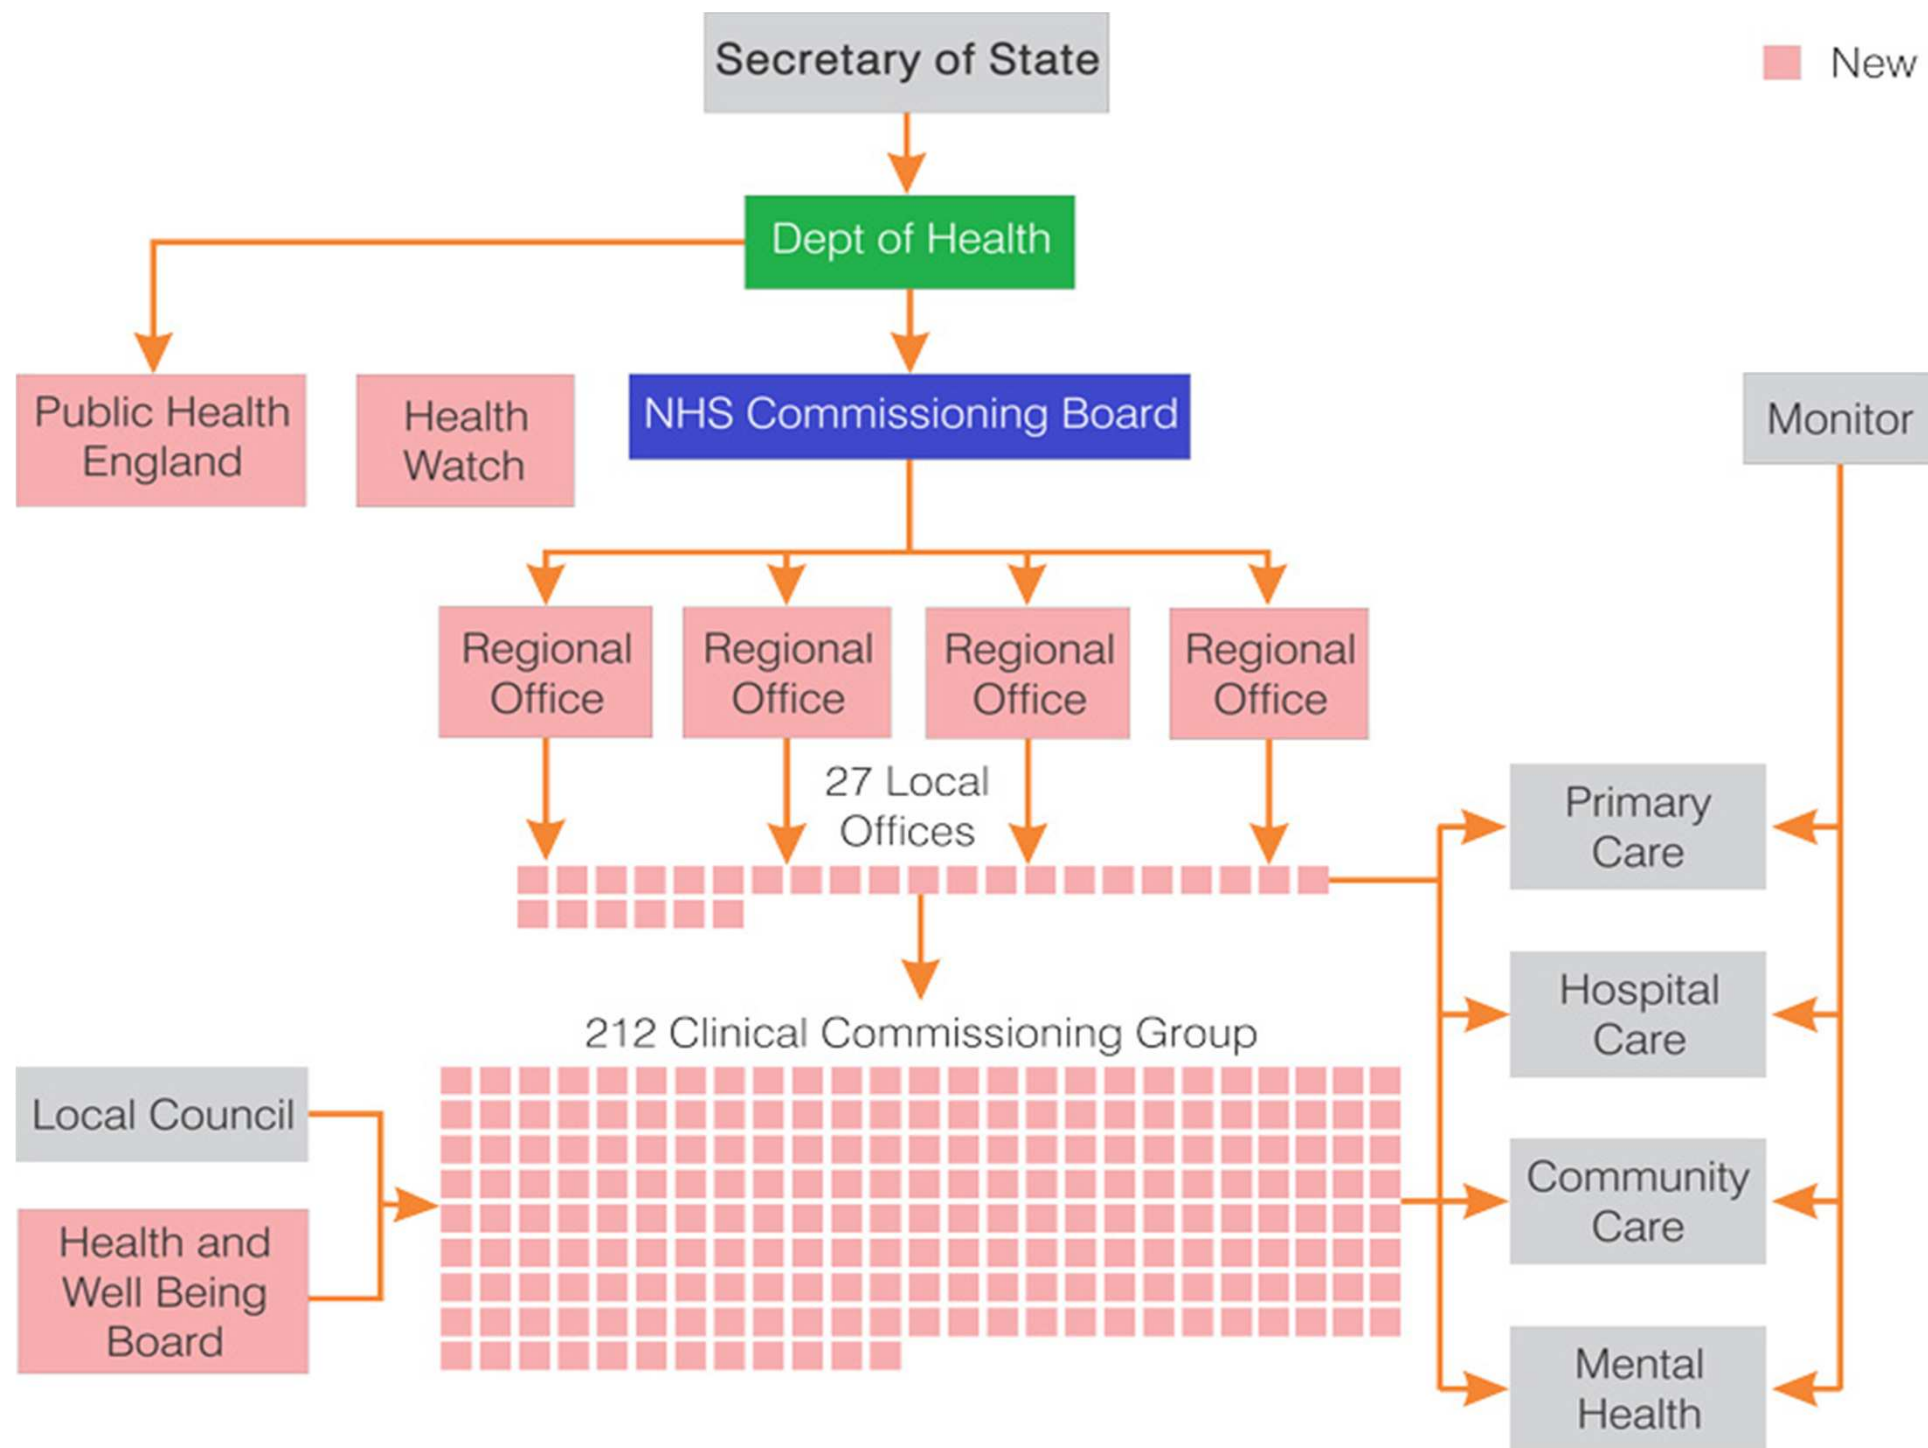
Secretary of State

New

Dept of Health

Public Health England

Health Watch

NHS Commissioning Board

Monitor

Regional Office

Regional Office

Regional Office

Regional Office

27 Local Offices

Primary Care

Hospital Care

212 Clinical Commissioning Group

Local Council

Health and Well Being Board

Community Care

Mental Health